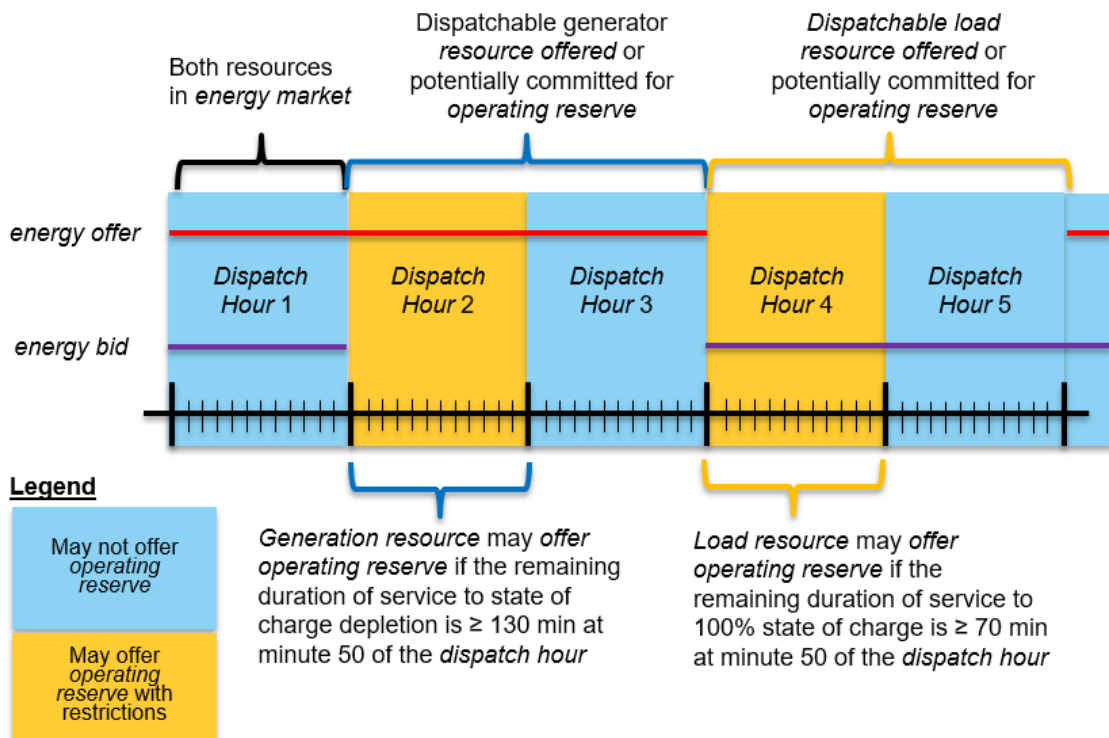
Both resources in *energy market*

Dispatchable generator *resource offered* or potentially committed for *operating reserve*

*Dispatchable load resource offered* or potentially committed for *operating reserve*

*energy offer*

*energy bid*

*Dispatch Hour* 1

*Dispatch Hour* 2

*Dispatch Hour* 3

*Dispatch Hour* 4

*Dispatch Hour* 5

Legend

May not offer *operating reserve*

May offer *operating reserve* with restrictions

*Generation resource* may *offer operating reserve* if the remaining duration of service to state of charge depletion is ≥ 130 min at minute 50 of the *dispatch hour*

*Load resource* may *offer operating reserve* if the remaining duration of service to 100% state of charge is ≥ 70 min at minute 50 of the *dispatch hour*